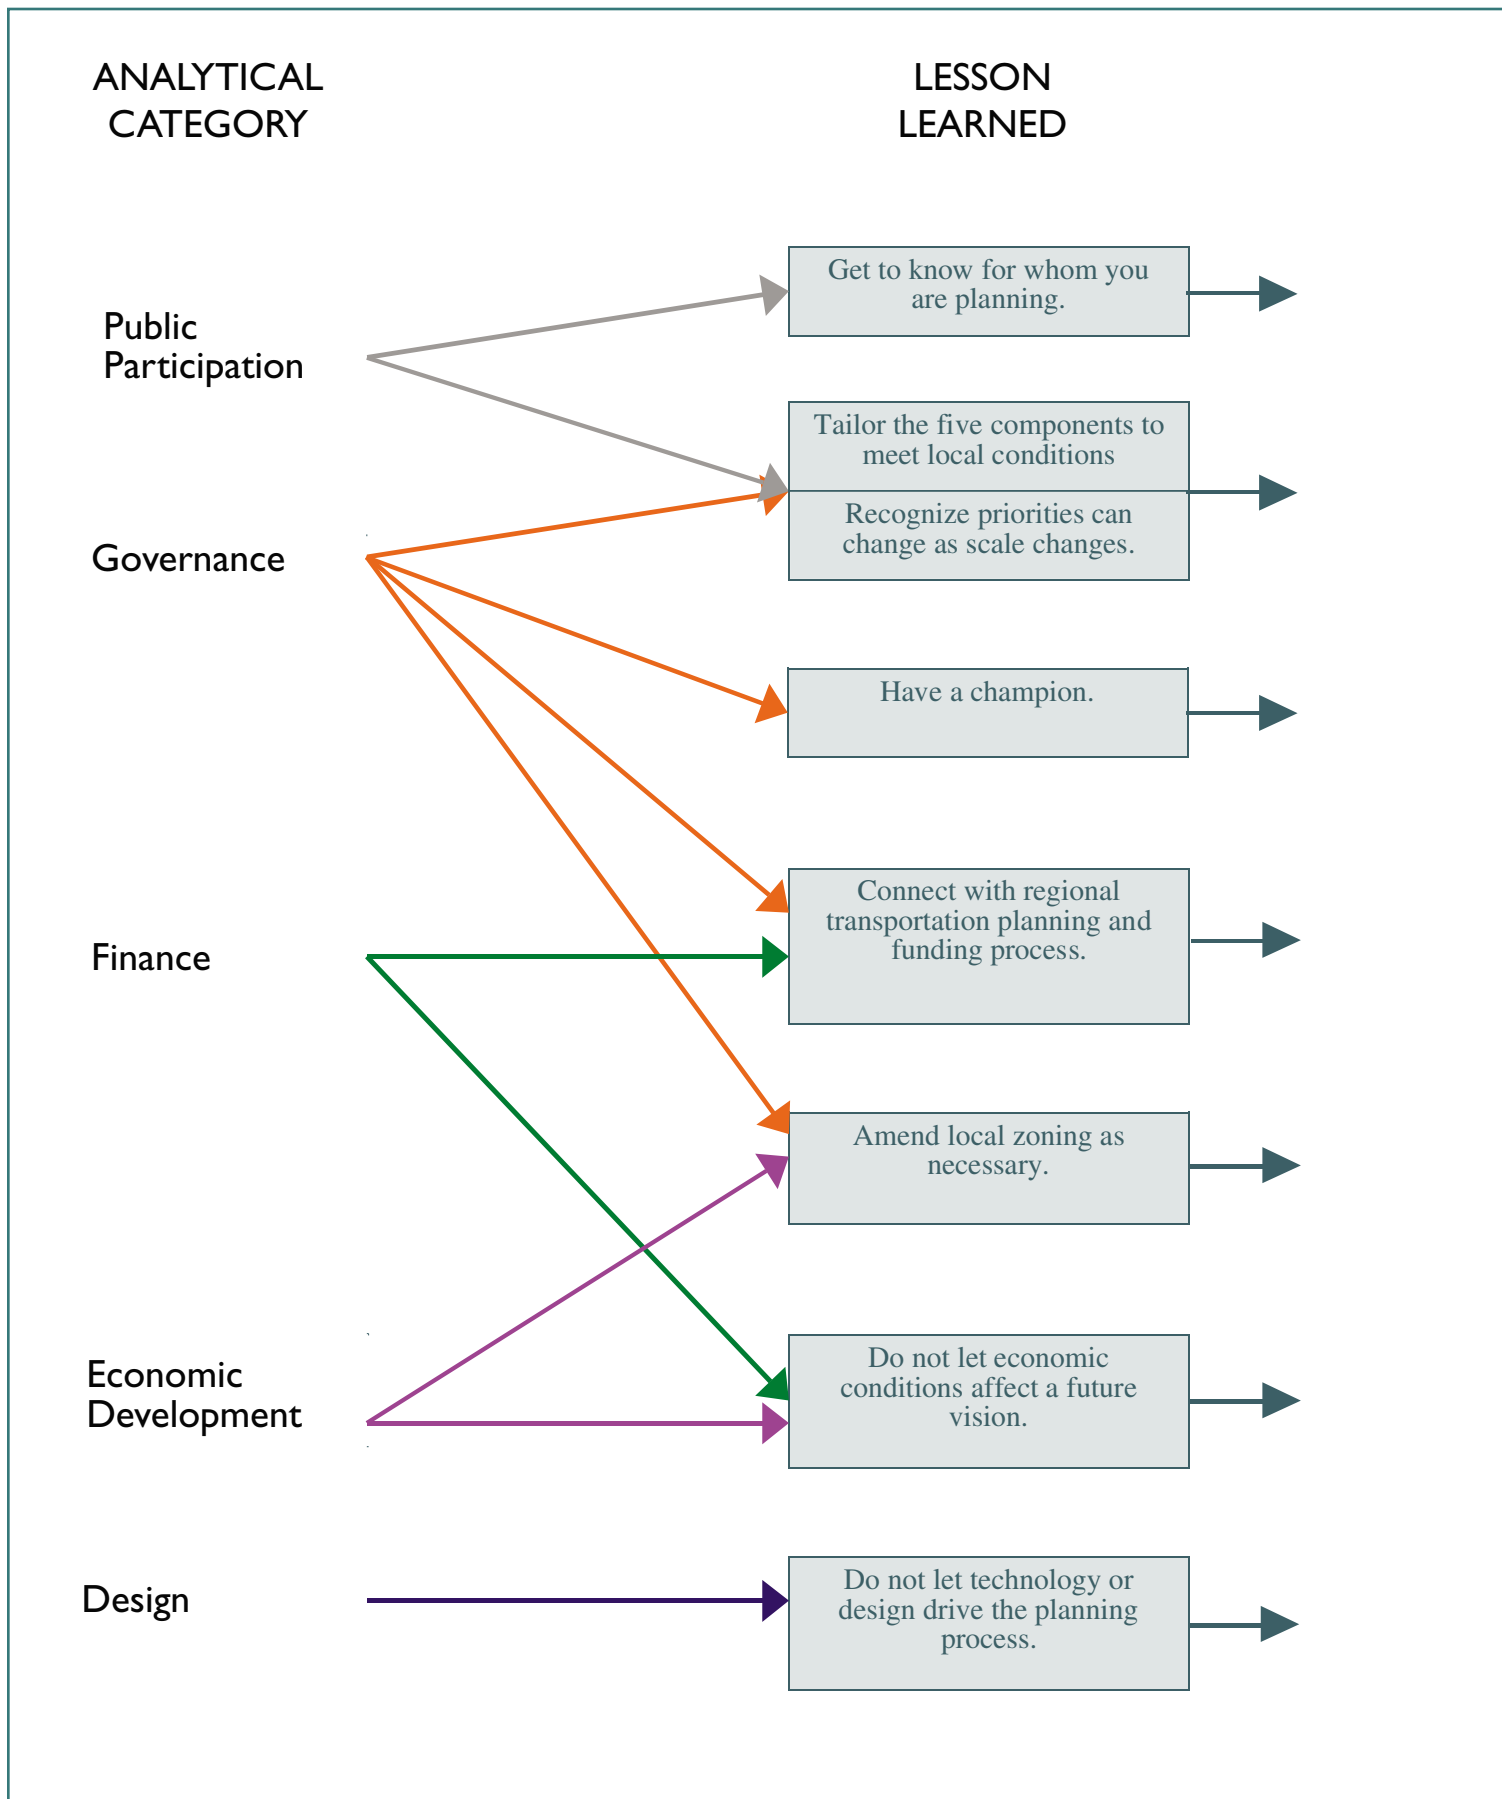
ANALYTICAL CATEGORY

LESSON LEARNED

Public Participation

Governance

Finance

Economic Development

Design

Get to know for whom you are planning.

Tailor the five components to meet local conditions

Recognize priorities can change as scale changes.

Have a champion.

Connect with regional transportation planning and funding process.

Amend local zoning as necessary.

Do not let economic conditions affect a future vision.

Do not let technology or design drive the planning process.